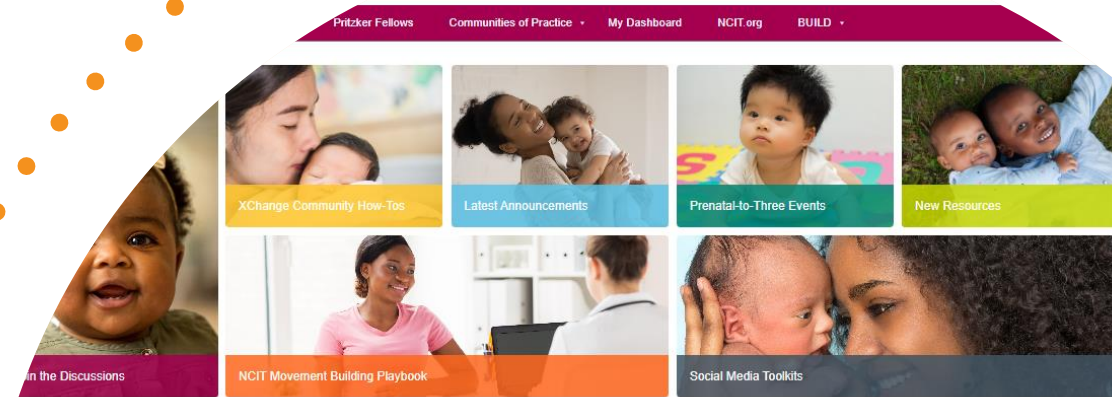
Pritzker Fellows Communities of Practice ▾ My Dashboard NCIT.org BUILD ▾

XChange Community How-Tos

Latest Announcements

Prenatal-to-Three Events

New Resources

in the Discussions

NCIT Movement Building Playbook

Social Media Toolkits